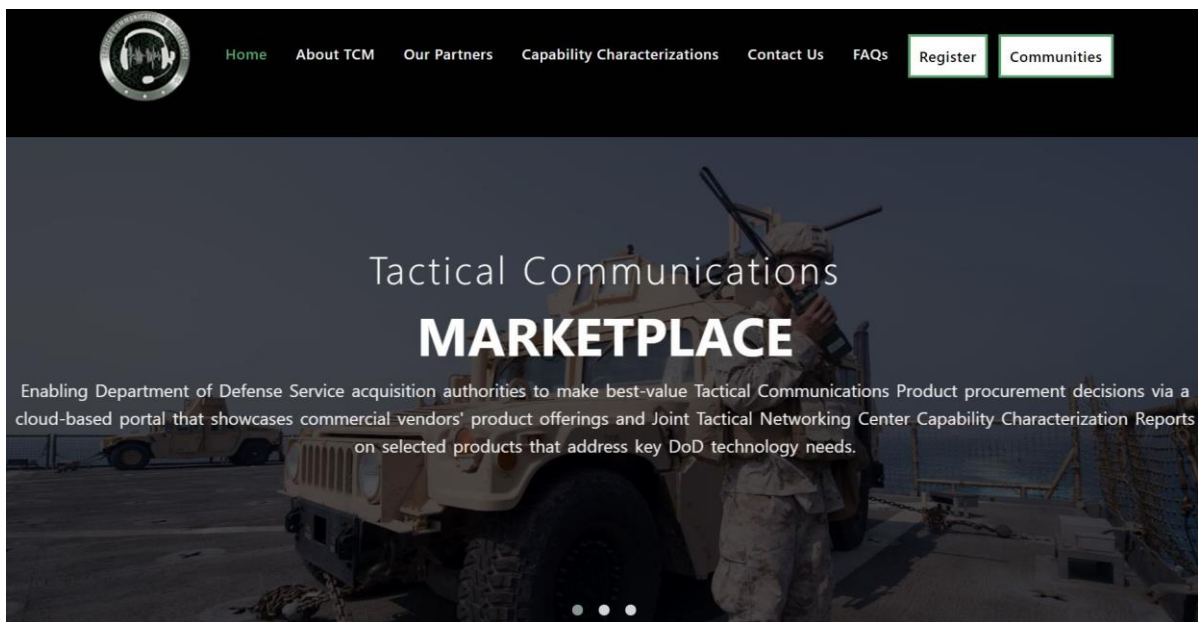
Home About TCM Our Partners Capability Characterizations Contact Us FAQs Register Communities

Tactical Communications

MARKETPLACE

Enabling Department of Defense Service acquisition authorities to make best-value Tactical Communications Product procurement decisions via a cloud-based portal that showcases commercial vendors' product offerings and Joint Tactical Networking Center Capability Characterization Reports on selected products that address key DoD technology needs.